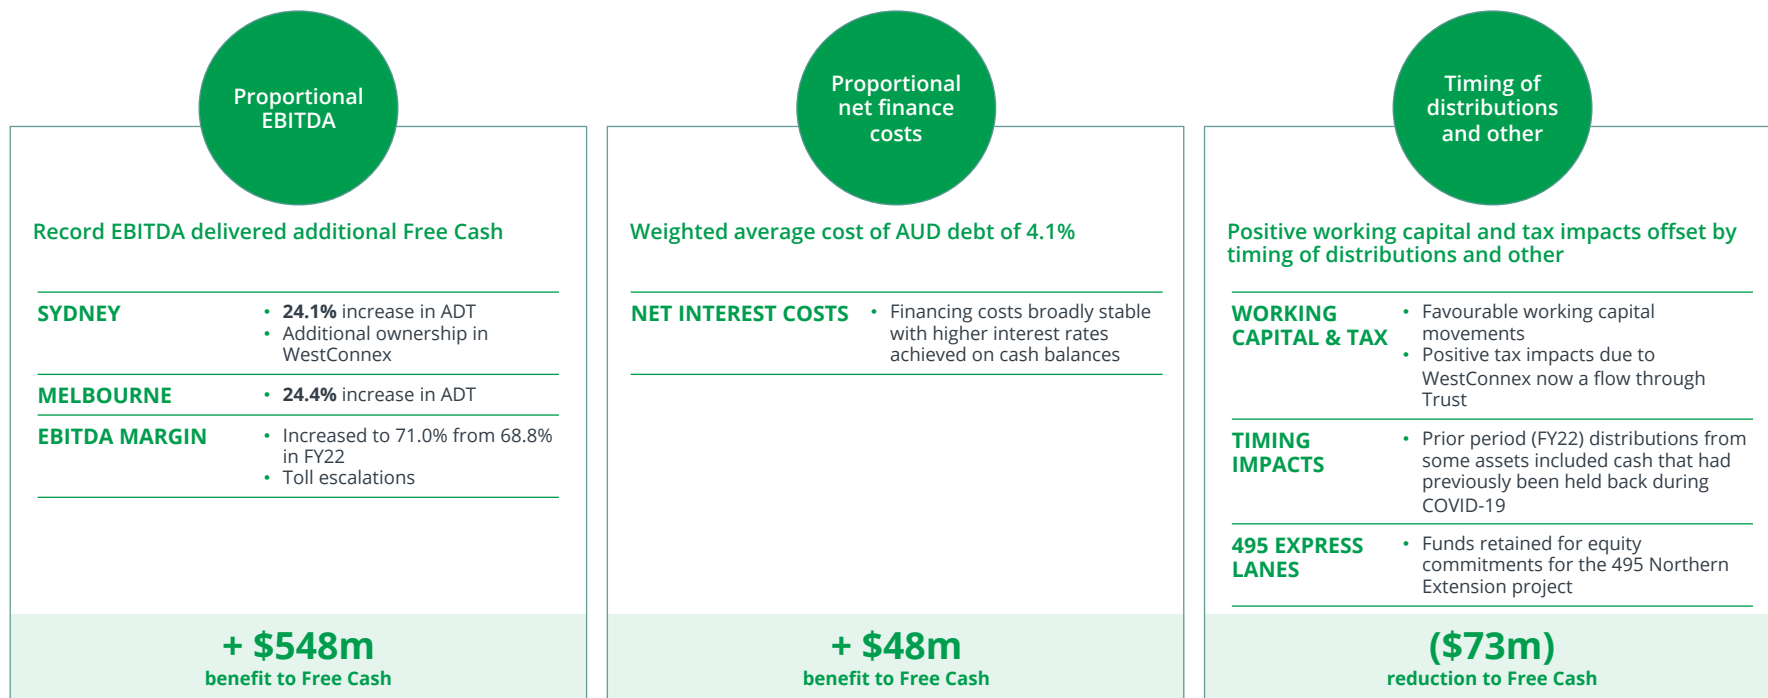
Proportional EBITDA

Record EBITDA delivered additional Free Cash

| | |
|---|---|
| SYDNEY | • 24.1% increase in ADT<br>• Additional ownership in WestConnex |
| MELBOURNE | • 24.4% increase in ADT |
| EBITDA MARGIN | • Increased to 71.0% from 68.8% in FY22<br>• Toll escalations |

+ \$548m
benefit to Free Cash

Proportional net finance costs

Weighted average cost of AUD debt of 4.1%

| | |
|---|---|
| NET INTEREST COSTS | • Financing costs broadly stable with higher interest rates achieved on cash balances |

+ \$48m
benefit to Free Cash

Timing of distributions and other

Positive working capital and tax impacts offset by timing of distributions and other

| | |
|---|---|
| WORKING CAPITAL & TAX | • Favourable working capital movements<br>• Positive tax impacts due to WestConnex now a flow through Trust |
| TIMING IMPACTS | • Prior period (FY22) distributions from some assets included cash that had previously been held back during COVID-19 |
| 495 EXPRESS LANES | • Funds retained for equity commitments for the 495 Northern Extension project |

(\$73m)
reduction to Free Cash